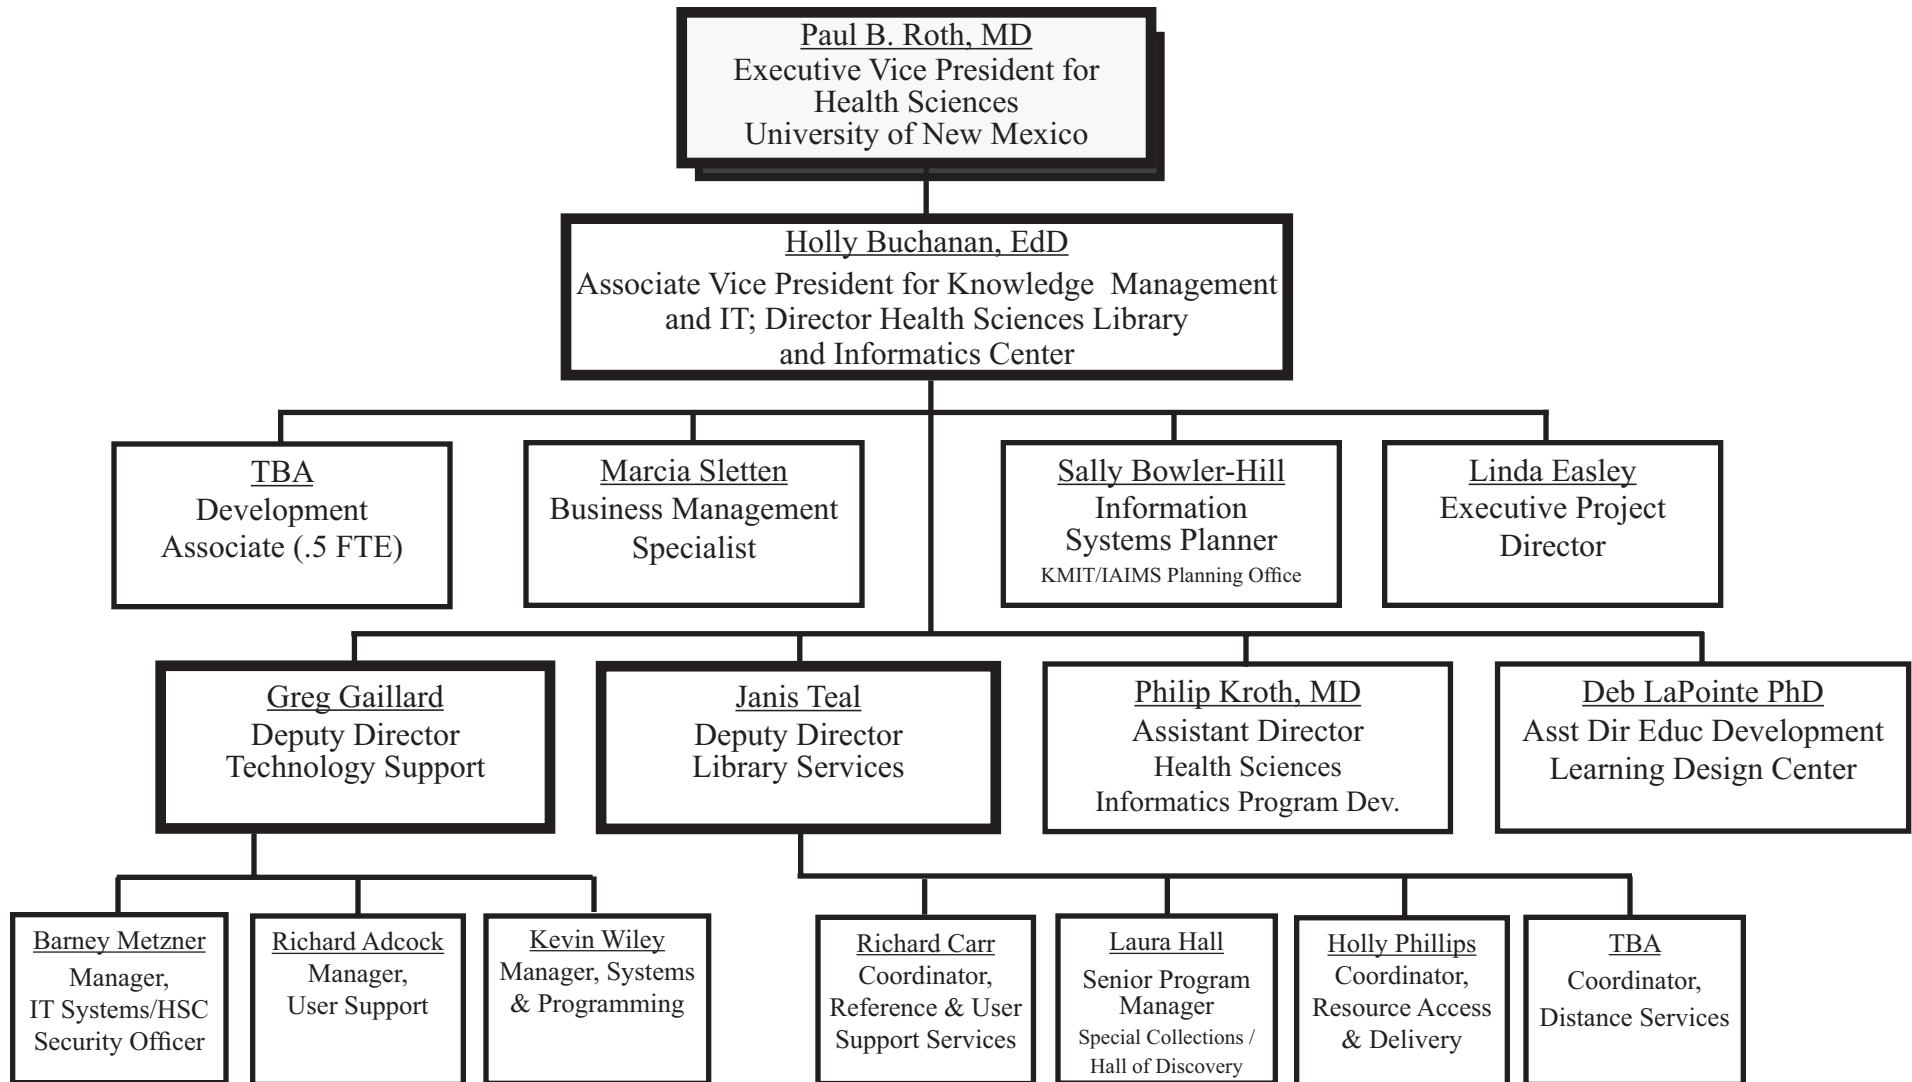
Paul B. Roth, MD
Executive Vice President for Health Sciences
University of New Mexico

Holly Buchanan, EdD
Associate Vice President for Knowledge Management and IT; Director Health Sciences Library and Informatics Center

TBA
Development Associate (.5 FTE)

Marcia Sletten
Business Management Specialist

Sally Bowler-Hill
Information Systems Planner
KMIT/IAIMS Planning Office

Linda Easley
Executive Project Director

Greg Gaillard
Deputy Director
Technology Support

Janis Teal
Deputy Director
Library Services

Philip Kroth, MD
Assistant Director
Health Sciences
Informatics Program Dev.

Deb LaPointe PhD
Asst Dir Educ Development
Learning Design Center

Barney Metzner
Manager,
IT Systems/HSC Security Officer

Richard Adcock
Manager,
User Support

Kevin Wiley
Manager, Systems & Programming

Richard Carr
Coordinator,
Reference & User Support Services

Laura Hall
Senior Program Manager
Special Collections / Hall of Discovery

Holly Phillips
Coordinator,
Resource Access & Delivery

TBA
Coordinator,
Distance Services